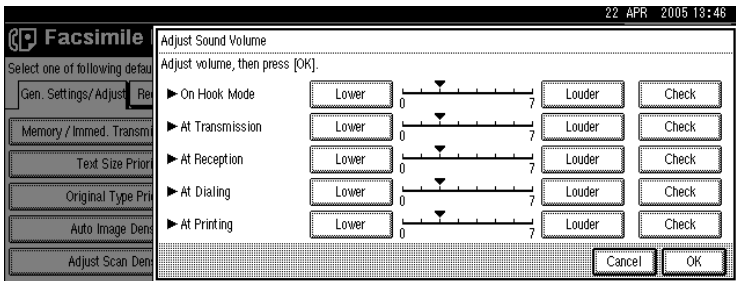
22 APR 2005 13:46

Facsimile

Select one of following defau

Gen. Settings/Adjust | Re

Memory / Immed. Transmi

Text Size Priori

Original Type Pri

Auto Image Dens

Adjust Scan Den

Adjust Sound Volume

Adjust volume, then press [OK].

| | | | | |
|---|---|---|---|---|
| ▶ On Hook Mode | Lower | 0 7 | Louder | Check |
| ▶ At Transmission | Lower | 0 7 | Louder | Check |
| ▶ At Reception | Lower | 0 7 | Louder | Check |
| ▶ At Dialing | Lower | 0 7 | Louder | Check |
| ▶ At Printing | Lower | 0 7 | Louder | Check |

Cancel OK